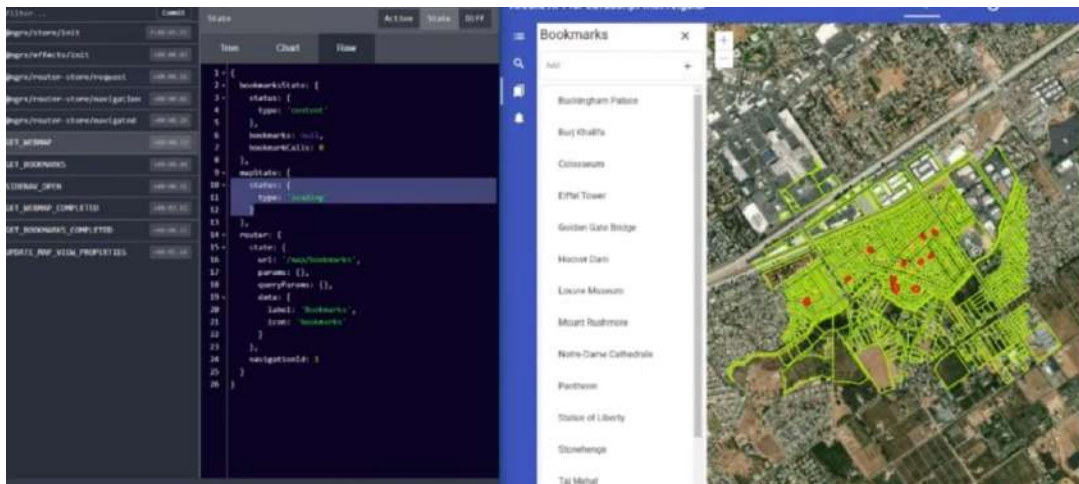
Filter... Commit
@ngrx/store/init
@ngrx/effects/init
@ngrx/router-store/request
@ngrx/router-store/navigation
@ngrx/router-store/navigated
GET_WEBMAP
GET_BOOKMARKS
SIDENAV_OPEN
GET_WEBMAP_COMPLETED
GET_BOOKMARKS_COMPLETED
UPDATE_MAP_VIEW_PROPERTIES

State
Action State Diff
Tree Chart Raw

```
1 {
2   bookmarksState: {
3     status: {
4       type: 'content'
5     },
6     bookmarks: null,
7     bookmarkCalls: 0
8   },
9   mapState: {
10    status: {
11      type: 'loading'
12    }
13  },
14  router: {
15    state: {
16      url: '/map/bookmarks',
17      params: {},
18      queryParams: {},
19      data: {
20        label: 'Bookmarks',
21        icon: 'bookmarks'
22      }
23    },
24    navigationId: 1
25  }
26 }
```

Bookmarks
Add
Buckingham Palace
Burj Khalifa
Colosseum
Eiffel Tower
Golden Gate Bridge
Hoover Dam
Louvre Museum
Mount Rushmore
Notre-Dame Cathedrale
Pantheon
Statue of Liberty
Stonehenge
Taj Mahal